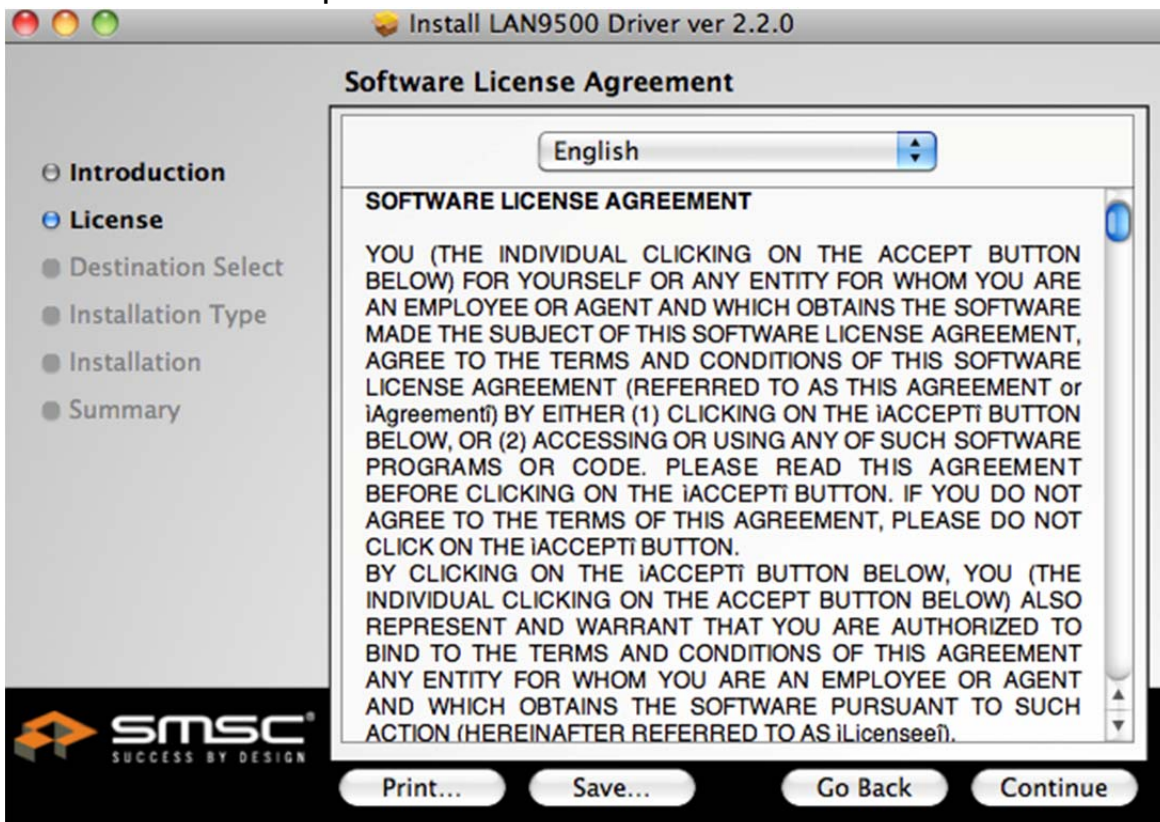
Install LAN9500 Driver ver 2.2.0

Software License Agreement

English

Introduction
License
Destination Select
Installation Type
Installation
Summary

SOFTWARE LICENSE AGREEMENT

YOU (THE INDIVIDUAL CLICKING ON THE ACCEPT BUTTON BELOW) FOR YOURSELF OR ANY ENTITY FOR WHOM YOU ARE AN EMPLOYEE OR AGENT AND WHICH OBTAINS THE SOFTWARE MADE THE SUBJECT OF THIS SOFTWARE LICENSE AGREEMENT, AGREE TO THE TERMS AND CONDITIONS OF THIS SOFTWARE LICENSE AGREEMENT (REFERRED TO AS THIS AGREEMENT or ìAgreementî) BY EITHER (1) CLICKING ON THE ìACCEPTî BUTTON BELOW, OR (2) ACCESSING OR USING ANY OF SUCH SOFTWARE PROGRAMS OR CODE. PLEASE READ THIS AGREEMENT BEFORE CLICKING ON THE ìACCEPTî BUTTON. IF YOU DO NOT AGREE TO THE TERMS OF THIS AGREEMENT, PLEASE DO NOT CLICK ON THE ìACCEPTî BUTTON.
BY CLICKING ON THE ìACCEPTî BUTTON BELOW, YOU (THE INDIVIDUAL CLICKING ON THE ACCEPT BUTTON BELOW) ALSO REPRESENT AND WARRANT THAT YOU ARE AUTHORIZED TO BIND TO THE TERMS AND CONDITIONS OF THIS AGREEMENT ANY ENTITY FOR WHOM YOU ARE AN EMPLOYEE OR AGENT AND WHICH OBTAINS THE SOFTWARE PURSUANT TO SUCH ACTION (HEREINAFTER REFERRED TO AS ìLicenseeî).

SMSC®
SUCCESS BY DESIGN

Print... Save... Go Back Continue